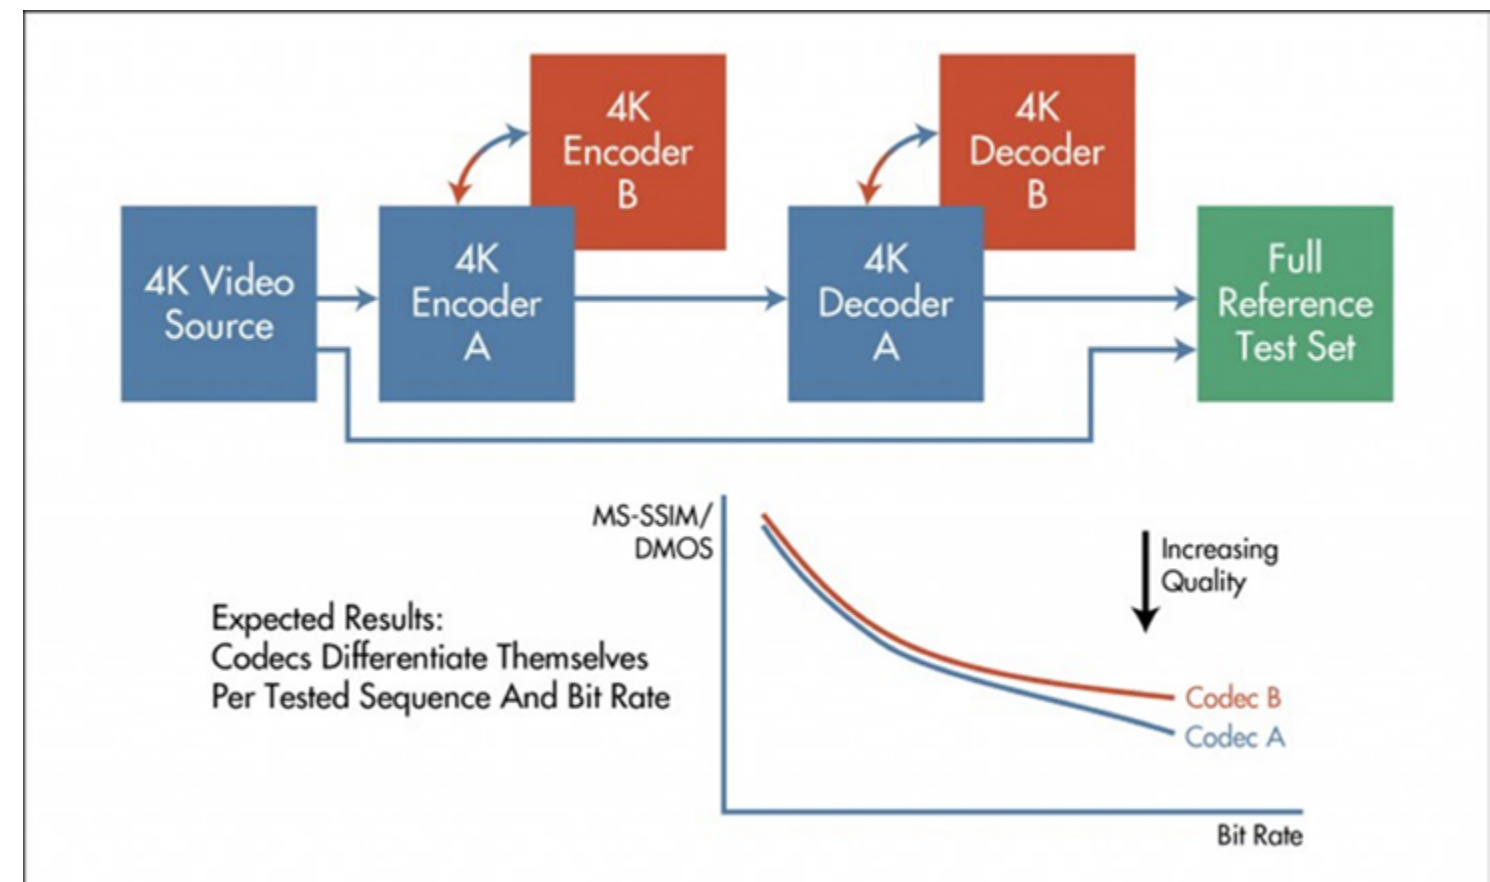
4K Encoder B

4K Decoder B

4K Video Source

4K Encoder A

4K Decoder A

Full Reference Test Set

MS-SSIM/ DMOS

Increasing Quality

Expected Results:
Codecs Differentiate Themselves
Per Tested Sequence And Bit Rate

Codec B
Codec A

Bit Rate